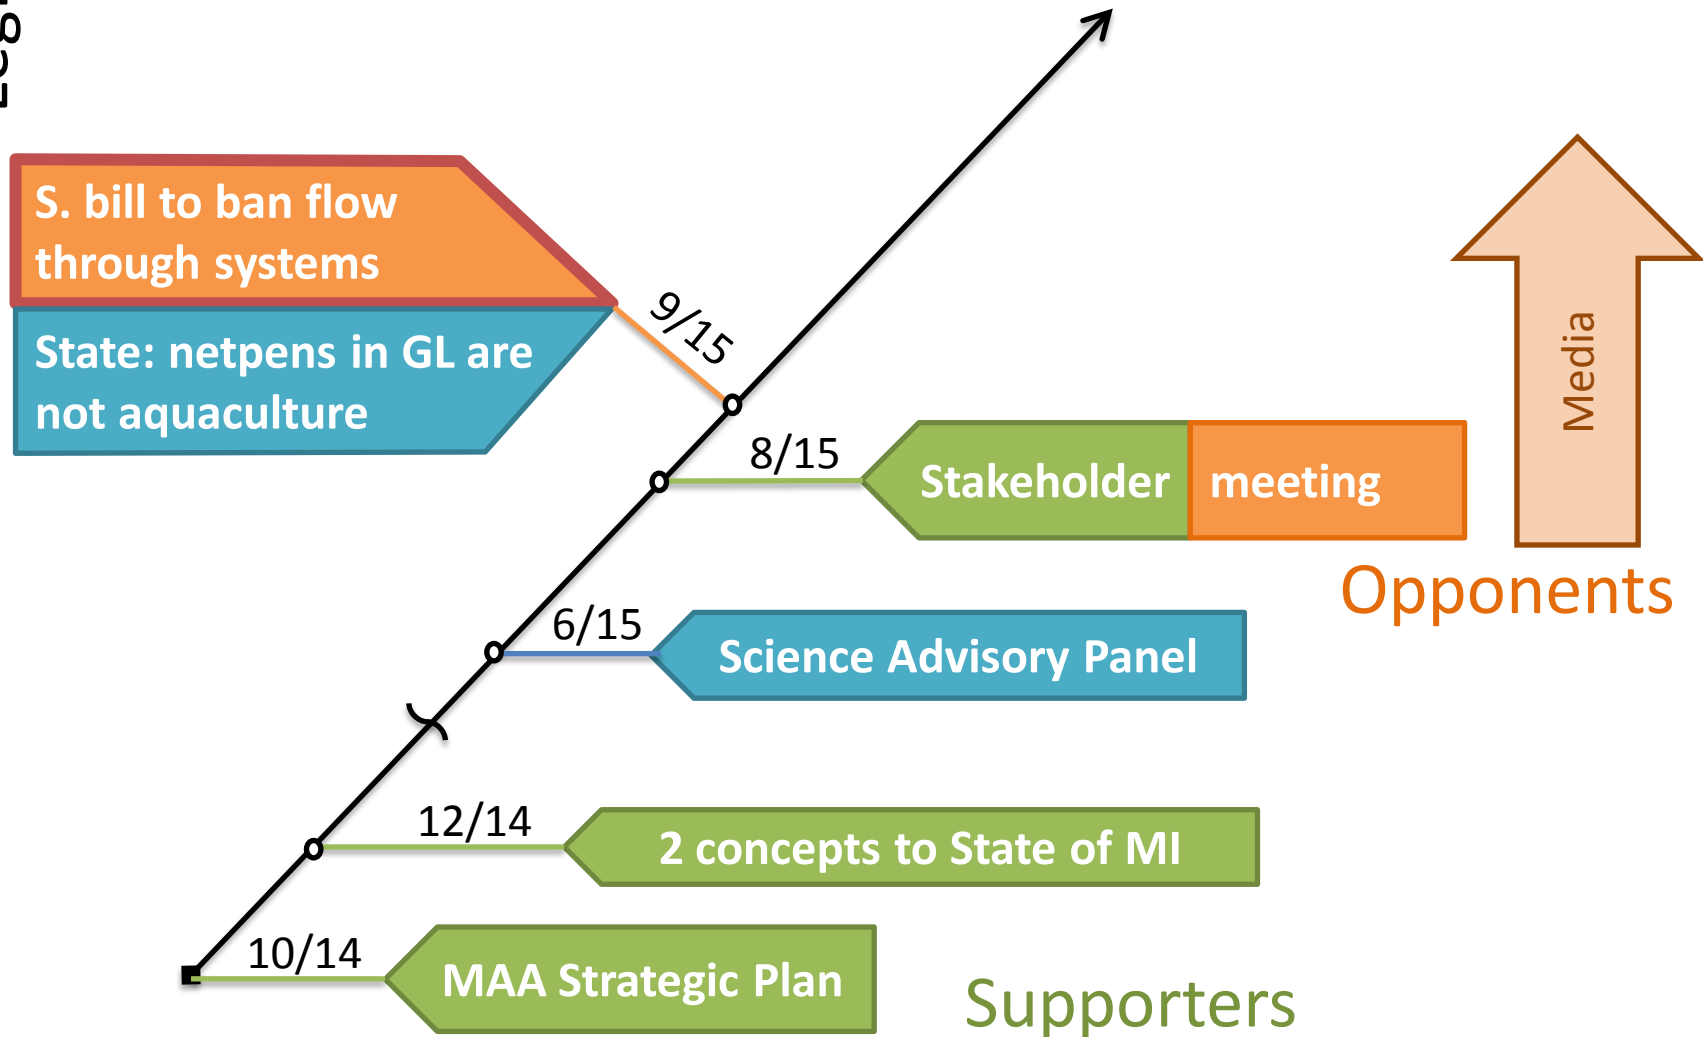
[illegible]

S. bill to ban flow through systems

State: netpens in GL are not aquaculture

9/15

8/15

Stakeholder meeting

Media

Opponents

6/15

Science Advisory Panel

12/14

2 concepts to State of MI

10/14

MAA Strategic Plan

Supporters